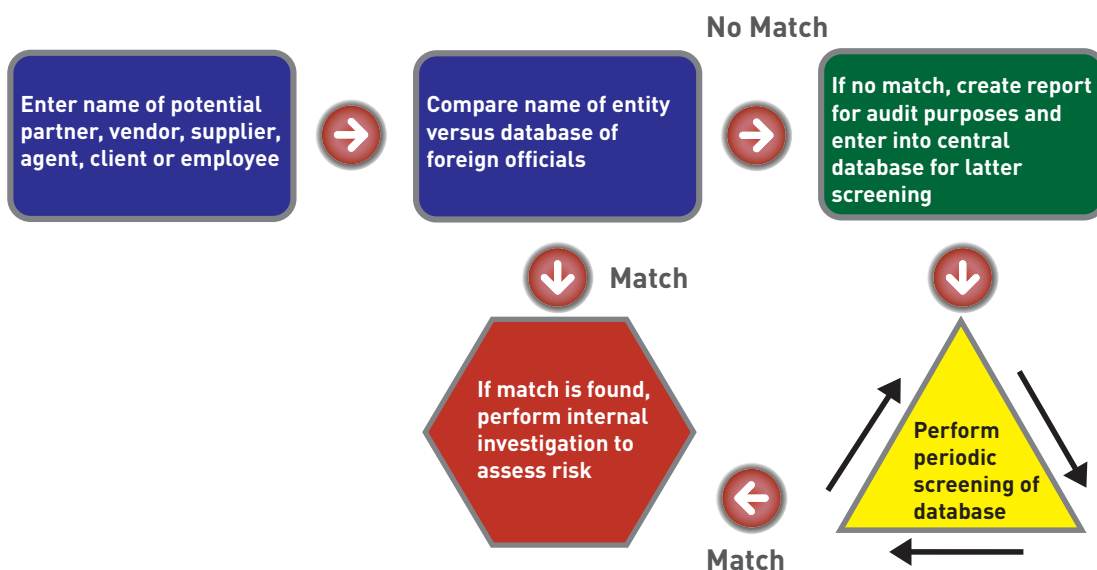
Enter name of potential partner, vendor, supplier, agent, client or employee

Compare name of entity versus database of foreign officials

No Match

If no match, create report for audit purposes and enter into central database for latter screening

Match

If match is found, perform internal investigation to assess risk

Perform periodic screening of database

Match